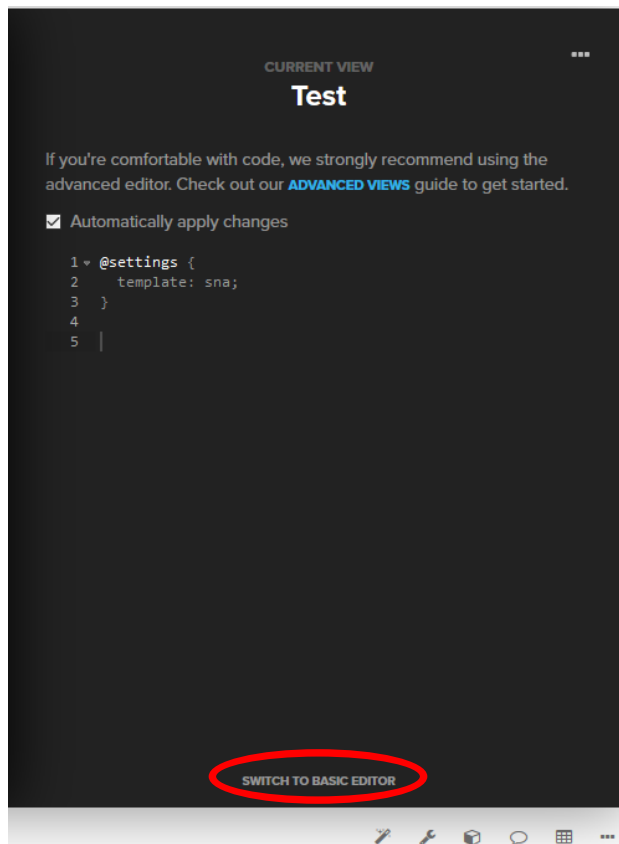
...

CURRENT VIEW

Test

If you're comfortable with code, we strongly recommend using the advanced editor. Check out our ADVANCED VIEWS guide to get started.

Automatically apply changes

1 @settings {
2 template: sna;
3 }
4
5

SWITCH TO BASIC EDITOR

...